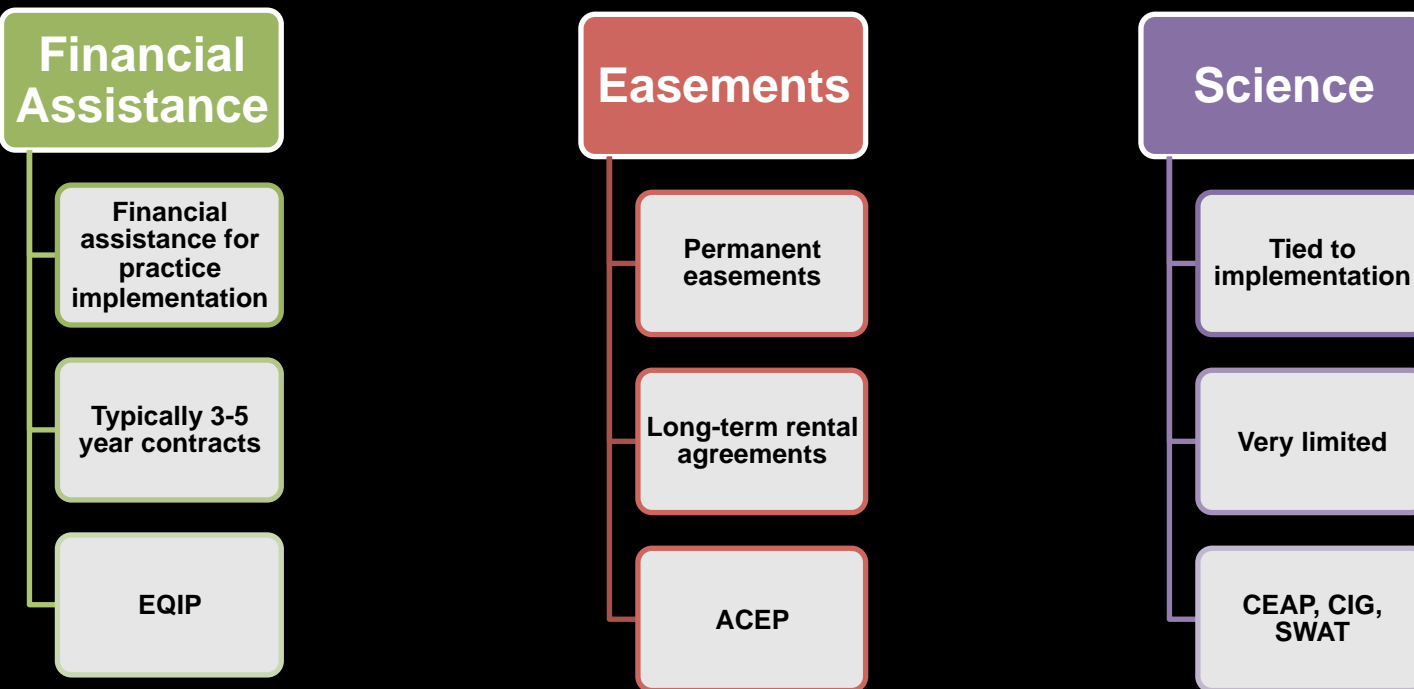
Financial Assistance

Financial assistance for practice implementation

Typically 3-5 year contracts

EQIP

Easements

Permanent easements

Long-term rental agreements

ACEP

Science

Tied to implementation

Very limited

CEAP, CIG, SWAT